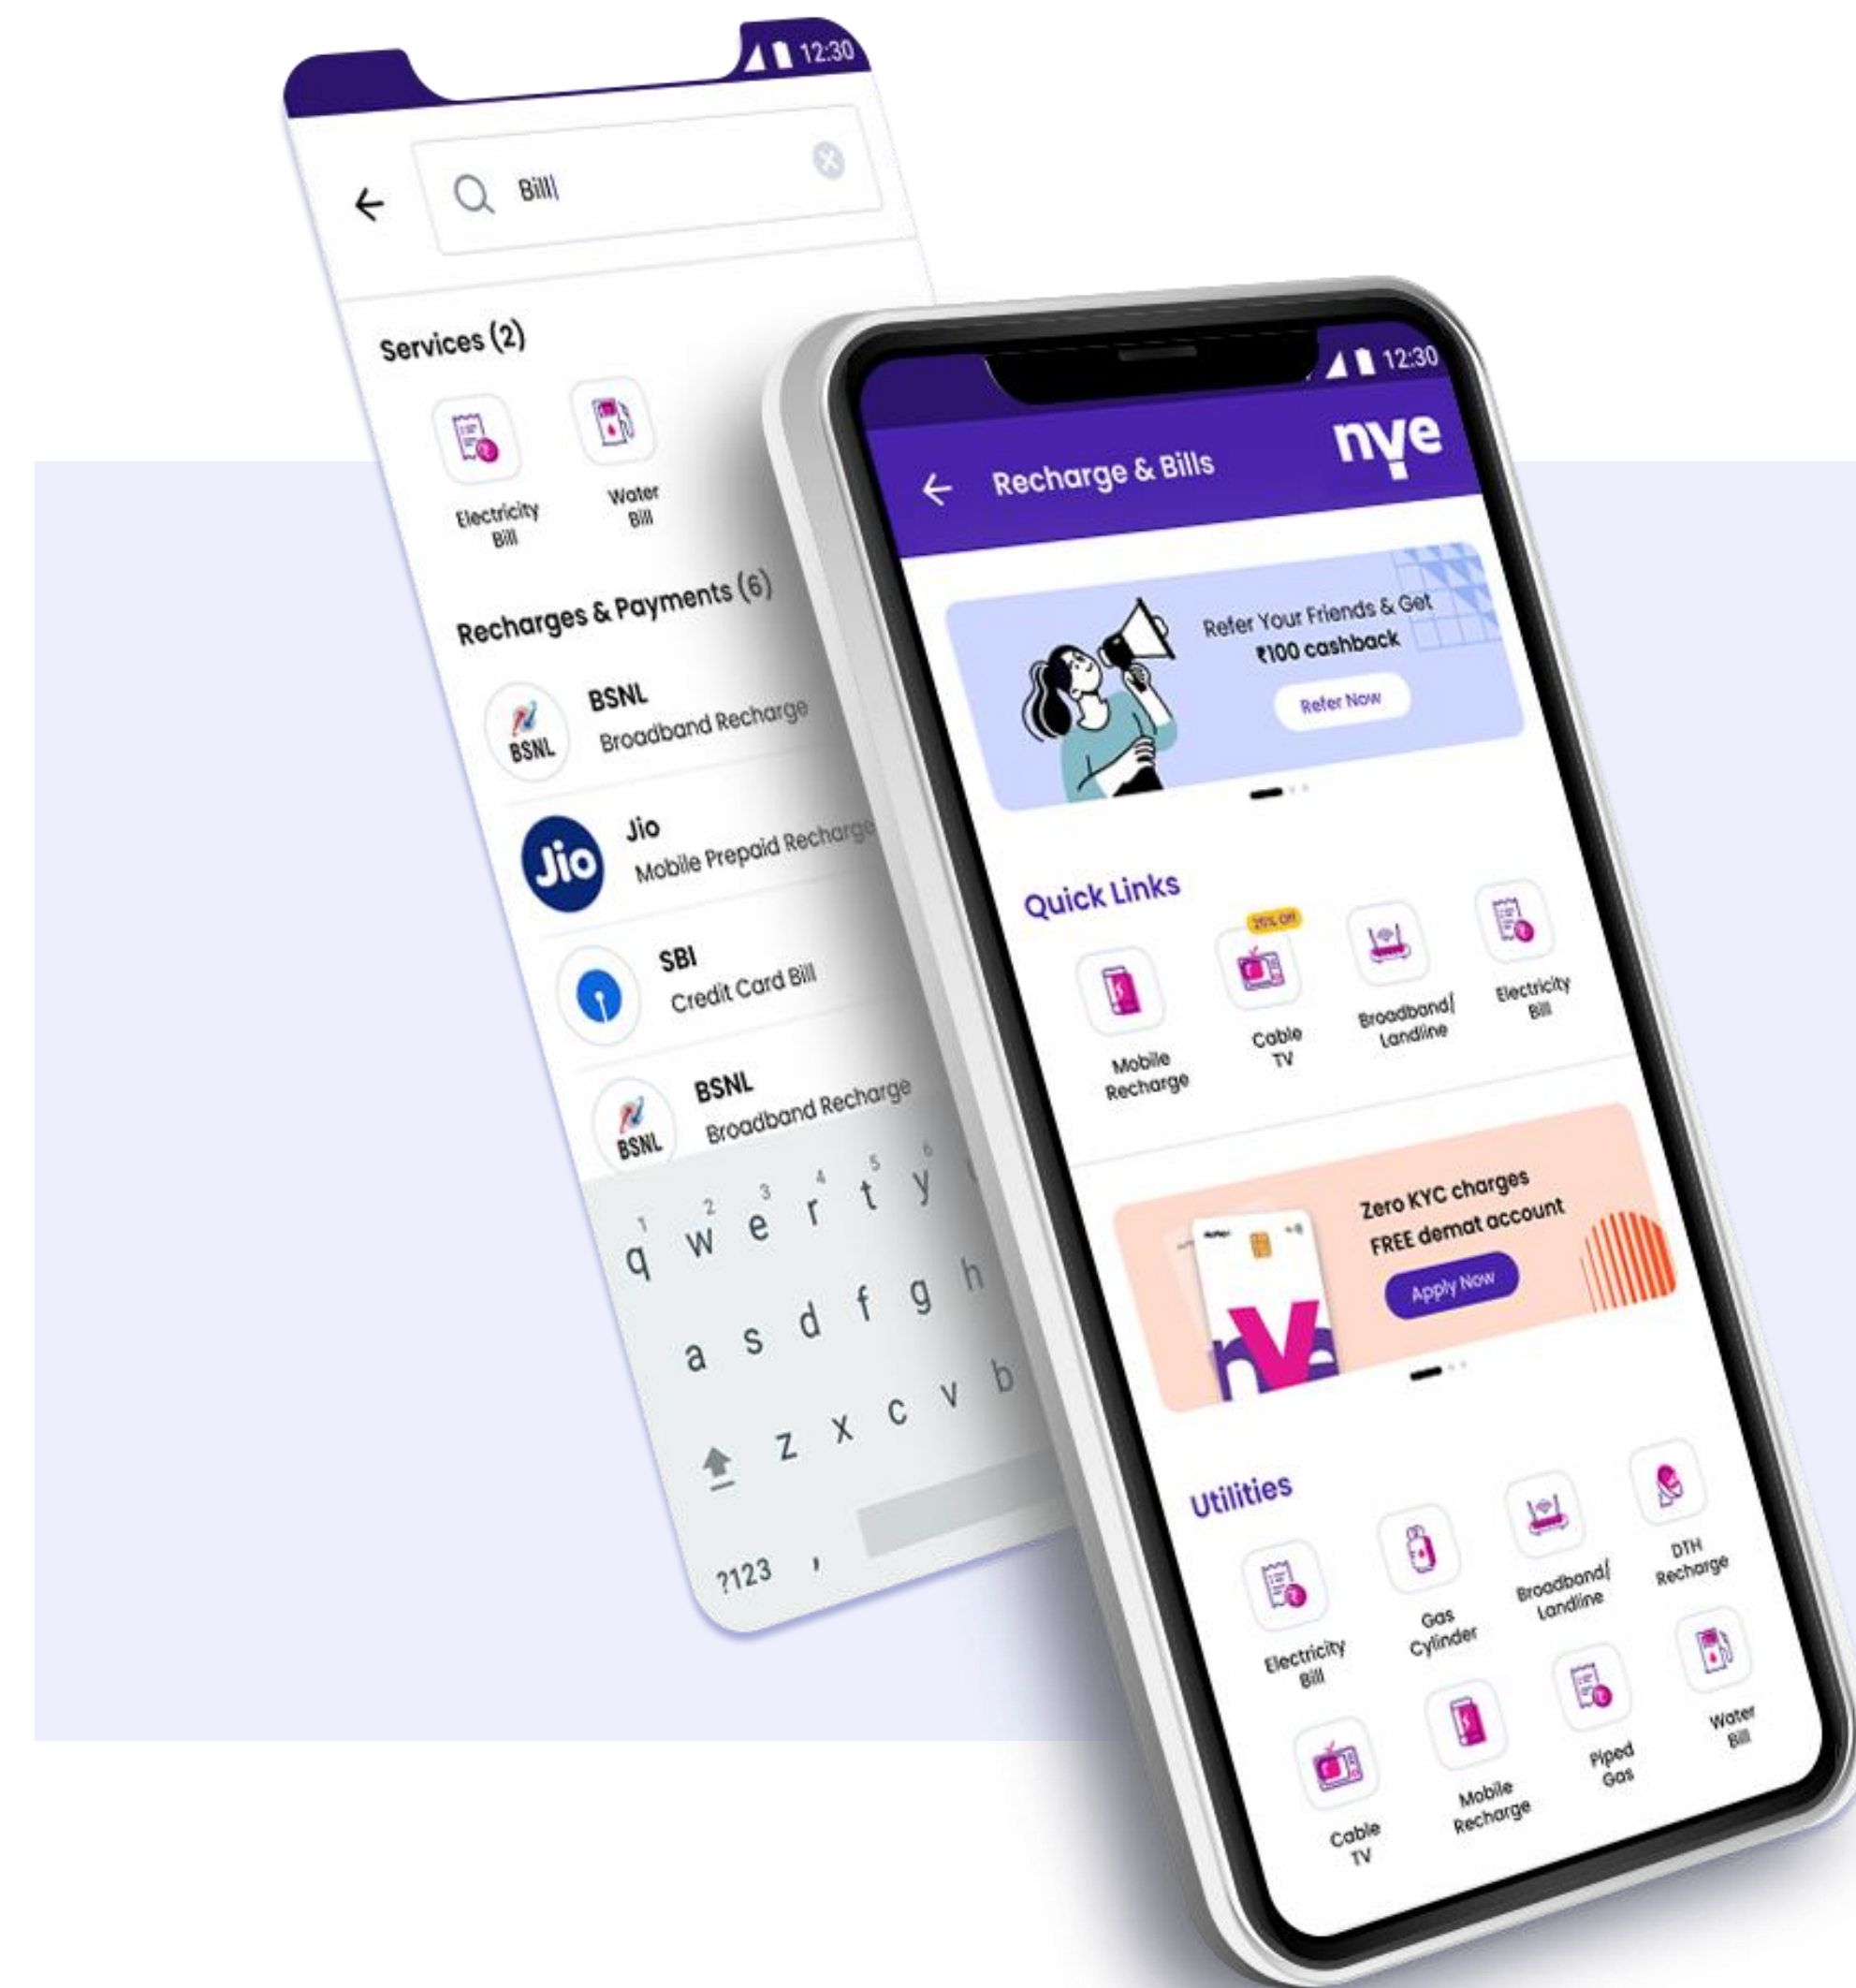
12:30

Bill|

Services (2)

Electricity Bill

Water Bill

Recharges & Payments (6)

BSNL
BSNL
Broadband Recharge

Jio
Jio
Mobile Prepaid Recharge

SBI
Credit Card Bill

BSNL
BSNL
Broadband Recharge

1 2 3 4 5 6
q w e r t y
a s d f g h
z x c v b
?123 ,

12:30

Recharge & Bills
nye

Refer Your Friends & Get
₹100 cashback
Refer Now

Quick Links

Mobile Recharge
25% Off
Cable TV
Broadband/ Landline
Electricity Bill

Zero KYC charges
FREE demat account
Apply Now

Utilities

Electricity Bill
Gas Cylinder
Broadband/ Landline
DTH Recharge
Cable TV
Mobile Recharge
Piped Gas
Water Bill